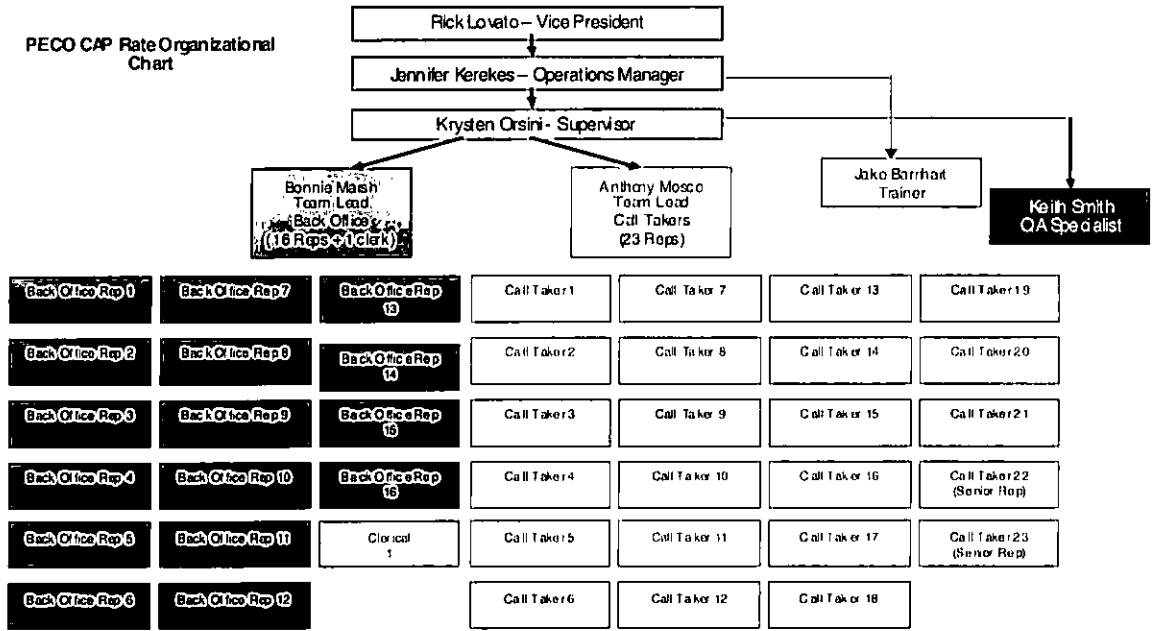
PECO CAP Rate Organizational Chart

Rick Lovato – Vice President

Jennifer Kerekes – Operations Manager

Krysten Orsini - Supervisor

Bonnie Marsh Team Lead Back Office (16 Reps + 1 clerk)

Anthony Mosco Team Lead Call Takers (23 Reps)

Jake Barrhart Trainer

Keith Smith QA Specialist

Back Office Rep 1
Back Office Rep 2
Back Office Rep 3
Back Office Rep 4
Back Office Rep 5
Back Office Rep 6

Back Office Rep 7
Back Office Rep 8
Back Office Rep 9
Back Office Rep 10
Back Office Rep 11
Back Office Rep 12

Back Office Rep 13
Back Office Rep 14
Back Office Rep 15
Back Office Rep 16
Clerical 1

Call Taker 1
Call Taker 2
Call Taker 3
Call Taker 4
Call Taker 5
Call Taker 6

Call Taker 7
Call Taker 8
Call Taker 9
Call Taker 10
Call Taker 11
Call Taker 12

Call Taker 13
Call Taker 14
Call Taker 15
Call Taker 16
Call Taker 17
Call Taker 18

Call Taker 19
Call Taker 20
Call Taker 21
Call Taker 22 (Senior Rep)
Call Taker 23 (Senior Rep)